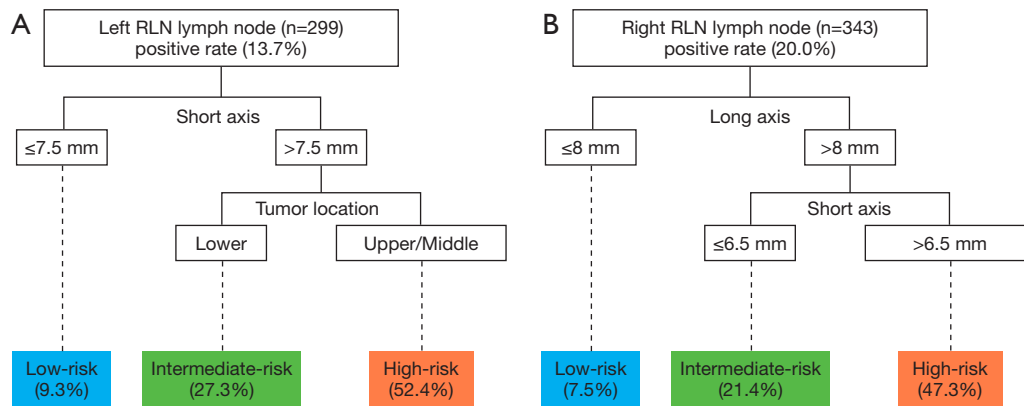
A

Left RLN lymph node (n=299) positive rate (13.7%)

Short axis

≤7.5 mm

>7.5 mm

Tumor location

Lower

Upper/Middle

Low-risk (9.3%)

Intermediate-risk (27.3%)

High-risk (52.4%)

B

Right RLN lymph node (n=343) positive rate (20.0%)

Long axis

≤8 mm

>8 mm

Short axis

≤6.5 mm

>6.5 mm

Low-risk (7.5%)

Intermediate-risk (21.4%)

High-risk (47.3%)